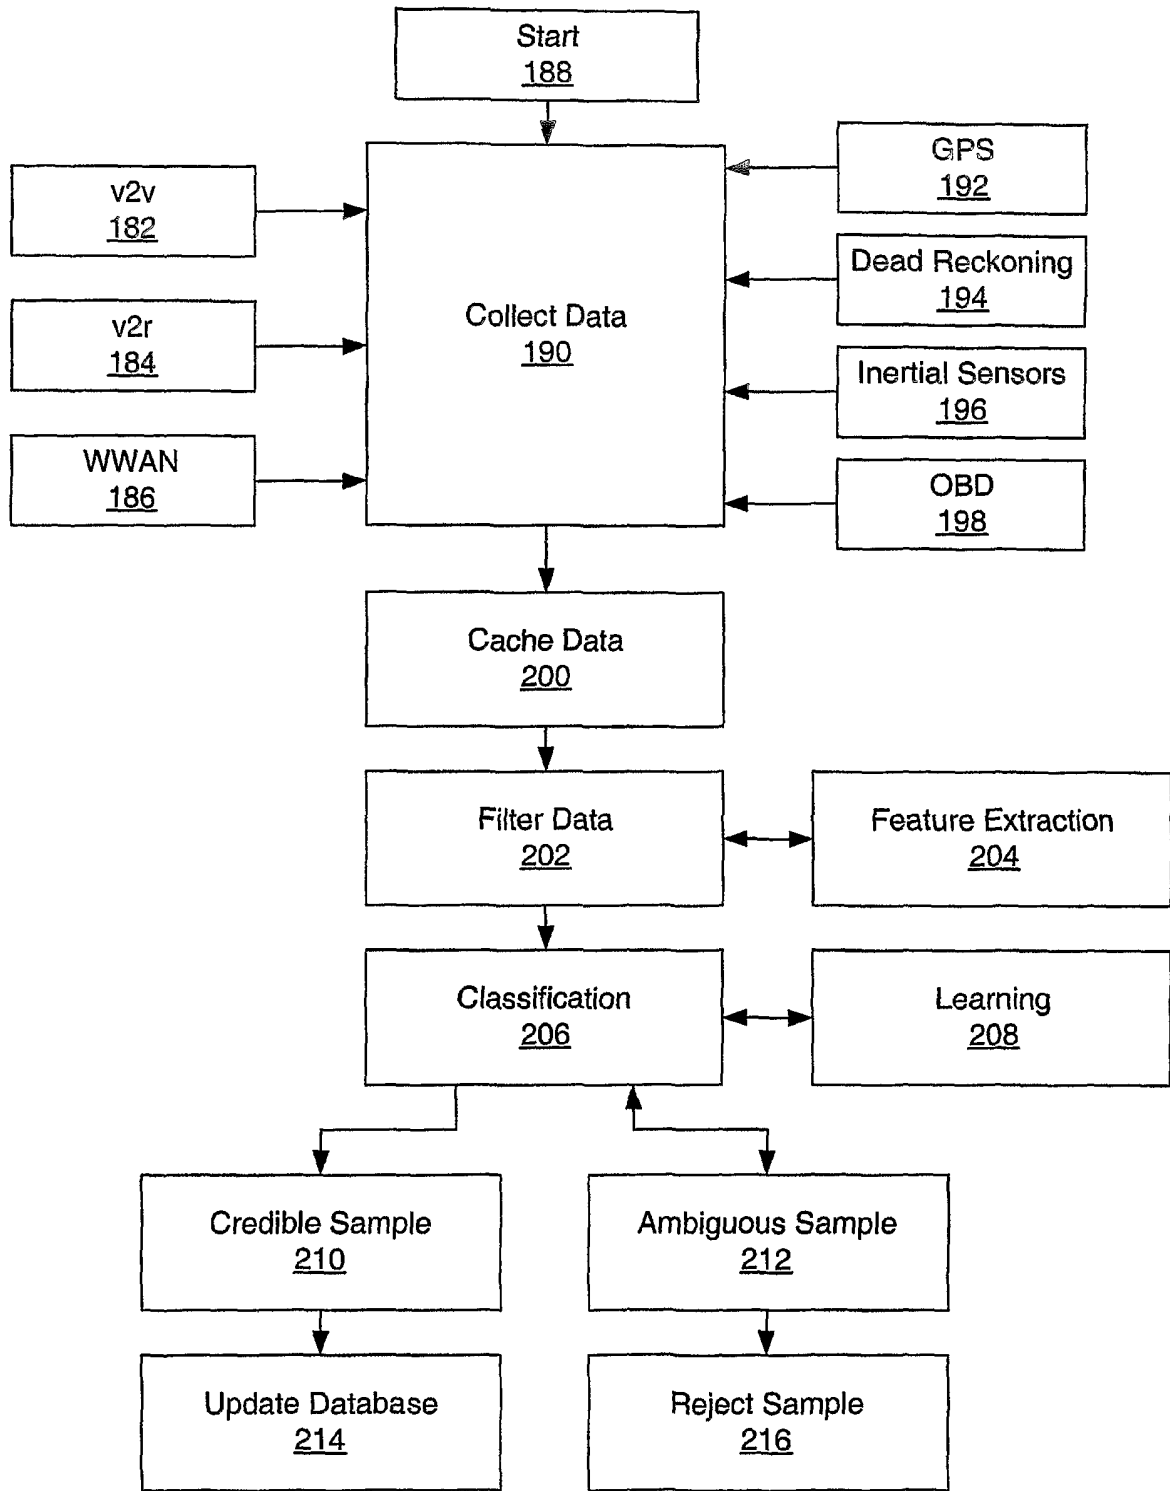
Start
188

v2v
182

v2r
184

WWAN
186

Collect Data
190

GPS
192

Dead Reckoning
194

Inertial Sensors
196

OBD
198

Cache Data
200

Filter Data
202

Feature Extraction
204

Classification
206

Learning
208

Credible Sample
210

Ambiguous Sample
212

Update Database
214

Reject Sample
216